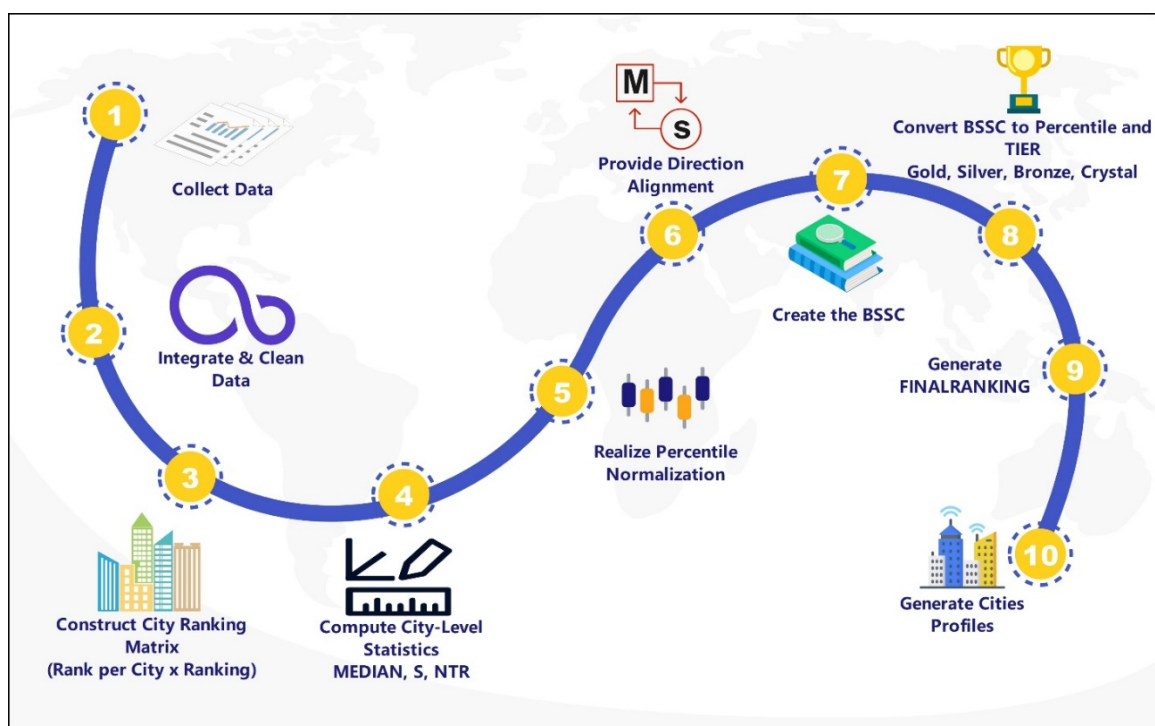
1
Collect Data

2
Integrate & Clean Data

3
Construct City Ranking Matrix (Rank per City x Ranking)

4
Compute City-Level Statistics MEDIAN, S, NTR

5
Realize Percentile Normalization

M
S
6
Provide Direction Alignment

7
Create the BSSC

8
Convert BSSC to Percentile and TIER Gold, Silver, Bronze, Crystal

9
Generate FINALRANKING

10
Generate Cities Profiles